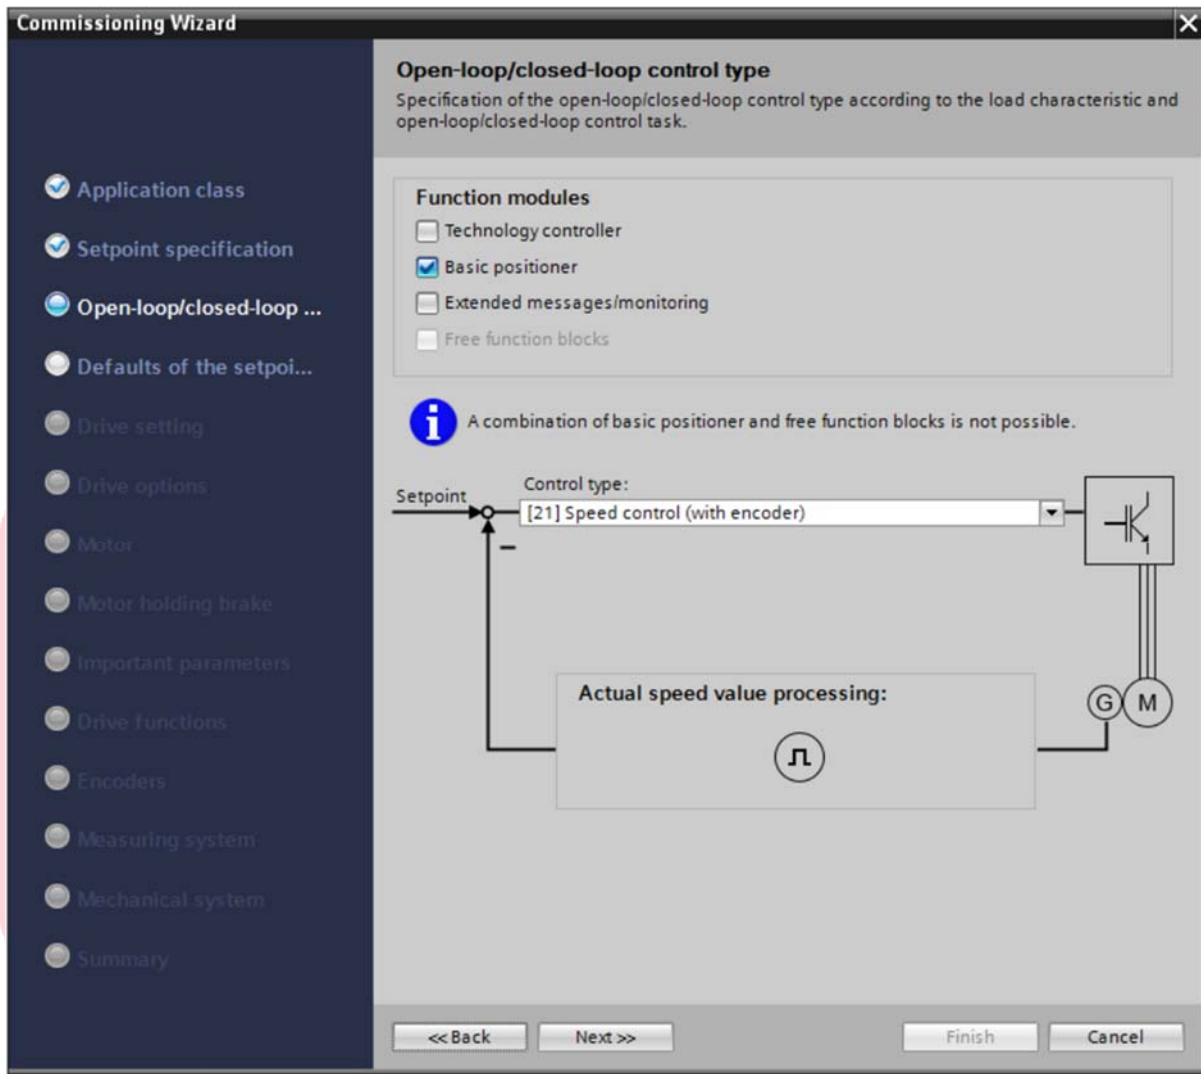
Commissioning Wizard

Application class
Setpoint specification
Open-loop/closed-loop ...
Defaults of the setpoi...
Drive setting
Drive options
Motor
Motor holding brake
Important parameters
Drive functions
Encoders
Measuring system
Mechanical system
Summary

Open-loop/closed-loop control type

Specification of the open-loop/closed-loop control type according to the load characteristic and open-loop/closed-loop control task.

Function modules

Technology controller
Basic positioner
Extended messages/monitoring
Free function blocks

A combination of basic positioner and free function blocks is not possible.

Setpoint

Control type:

[21] Speed control (with encoder)

−

Actual speed value processing:

G
M

<< Back
Next >>
Finish
Cancel